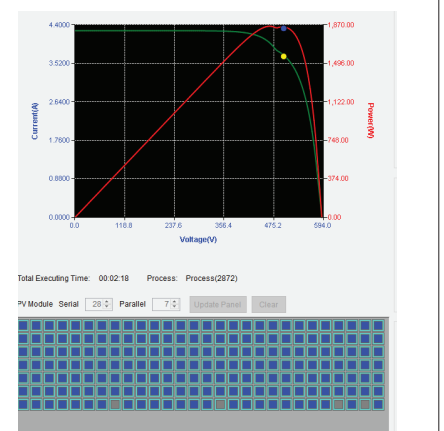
4.4000
3.5200
2.6400
1.7600
0.8800
0.0000
Current(A)
0.0
118.8
237.6
356.4
475.2
594.0
Voltage(V)
1,870.00
1,496.00
1,122.00
748.00
374.00
0.00
Power(W)

Total Executing Time: 00:02:18 Process: Process(2872)

PV Module Serial 28 Parallel 7 Update Panel Clear